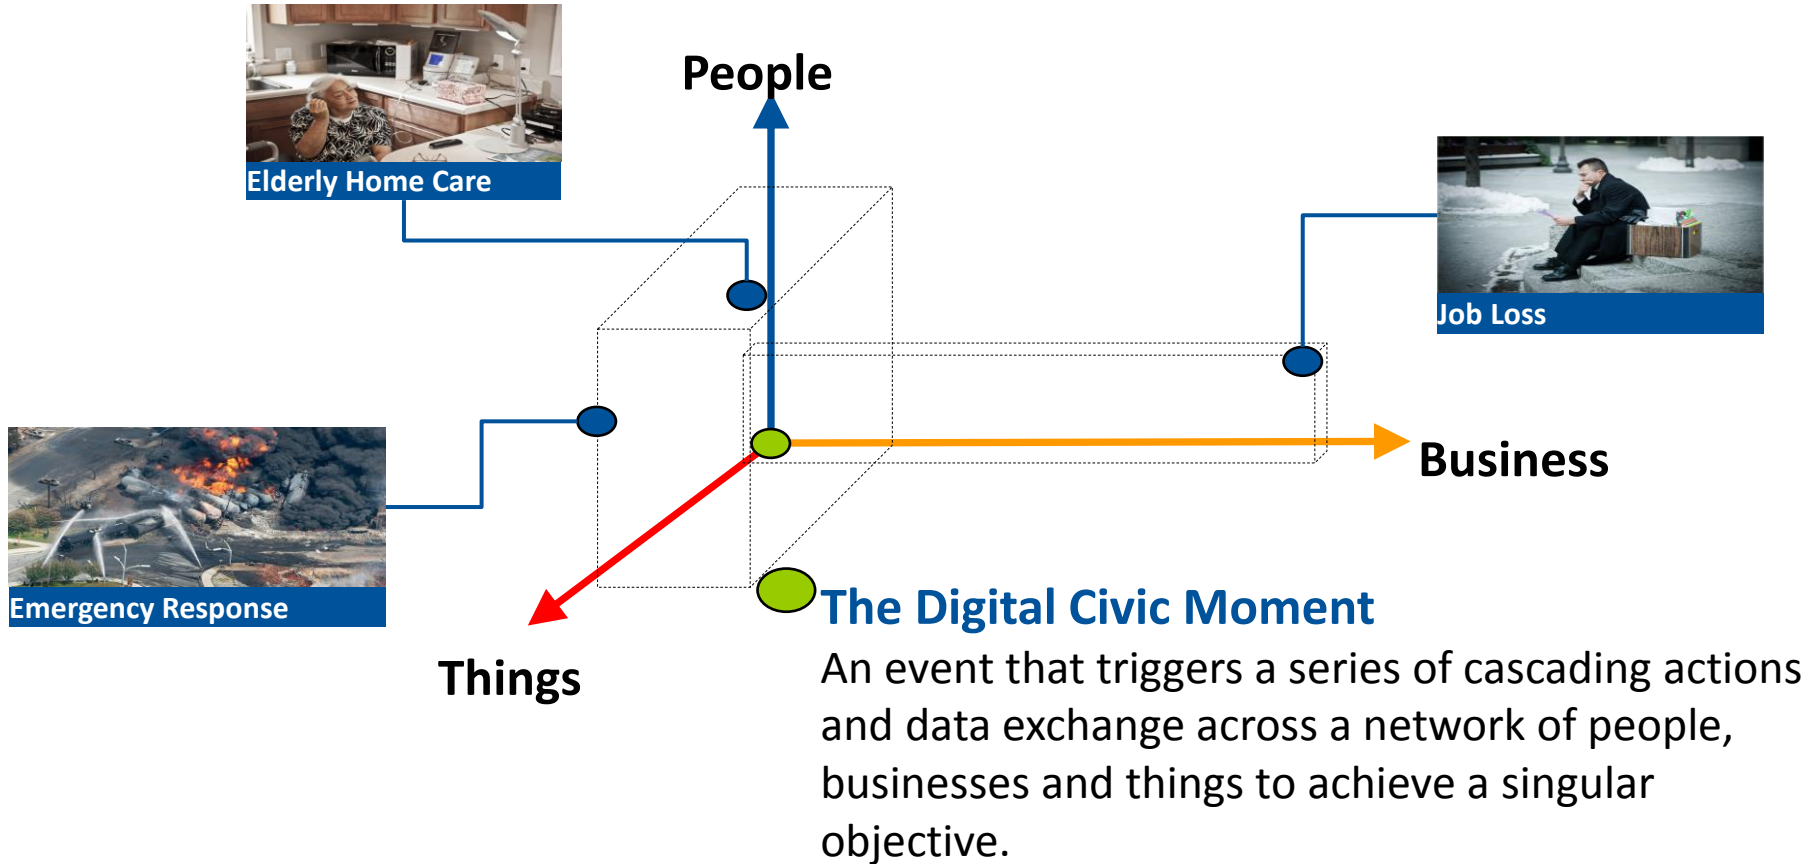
Elderly Home Care

People

Job Loss

Emergency Response

Business

Things

The Digital Civic Moment

An event that triggers a series of cascading actions and data exchange across a network of people, businesses and things to achieve a singular objective.